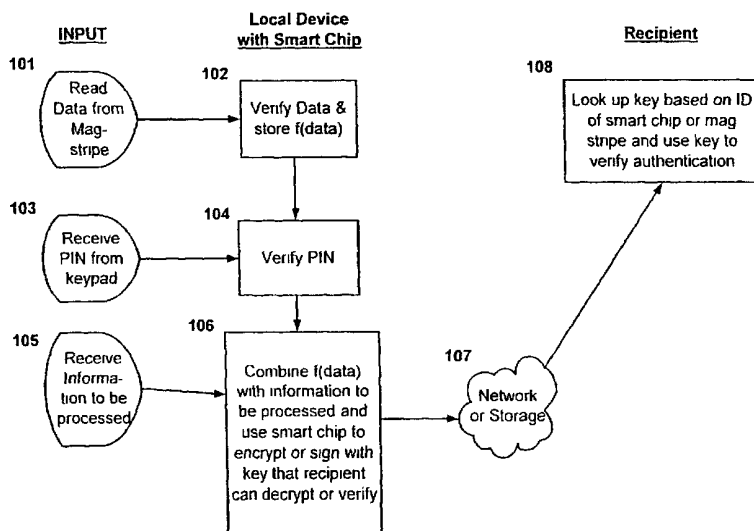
INPUT

Local Device with Smart Chip

Recipient

101

Read Data from Mag-stripe

102

Verify Data & store f(data)

108

Look up key based on ID of smart chip or mag stripe and use key to verify authentication

103

Receive PIN from keypad

104

Verify PIN

105

Receive Information to be processed

106

Combine f(data) with information to be processed and use smart chip to encrypt or sign with key that recipient can decrypt or verify

107

Network or Storage